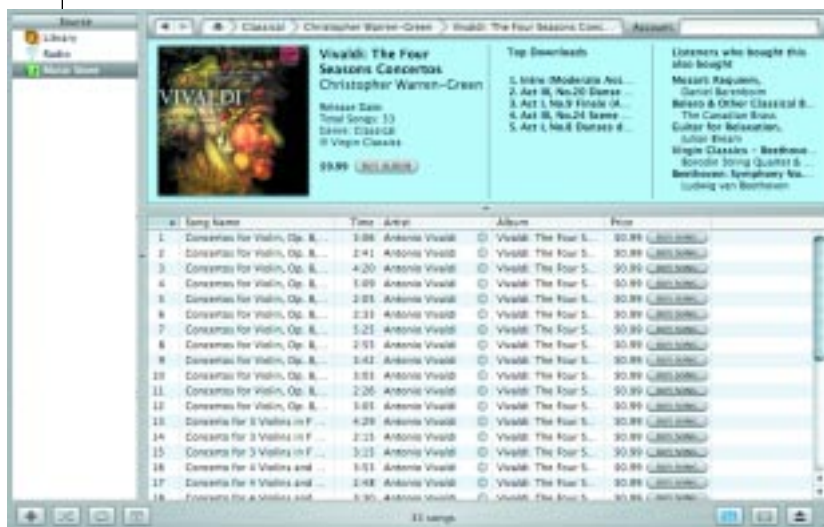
Source
Library
Radio
Music Store

Classical
Christopher Warren-Green
Vivaldi: The Four Seasons Conc...
Account:

VIVALDI

Vivaldi: The Four Seasons Concertos
Christopher Warren-Green

Release Date:
Total Songs: 33
Genre: Classical
© Virgin Classics

$9.99 BUY ALBUM

Top Downloads

1. Inine (Moderate Ass...
2. Act III, No.20 Danse ...
3. Act I, No.9 Finale (A...
4. Act III, No.24 Scene ...
5. Act I, No.8 Danses d...

Listeners who bought this also bought

Mozart: Requiem,
Daniel Barenboim
Bolero & Other Classical B...
The Canadian Brass
Guitar for Relaxation,
Julian Bream
Virgin Classics - Beethove...
Borodin String Quartet & ...
Beethoven: Symphony No...
Ludwig van Beethoven

| | Song Name | Time | Artist | | Album | Price | |
|---|---|---|---|---|---|---|---|
| 1 | Concertos for Violin, Op. 8, ... | 3:06 | Antonio Vivaldi | | Vivaldi: The Four S... | $0.99 | BUY SONG |
| 2 | Concertos for Violin, Op. 8, ... | 2:41 | Antonio Vivaldi | | Vivaldi: The Four S... | $0.99 | BUY SONG |
| 3 | Concertos for Violin, Op. 8, ... | 4:20 | Antonio Vivaldi | | Vivaldi: The Four S... | $0.99 | BUY SONG |
| 4 | Concertos for Violin, Op. 8, ... | 3:09 | Antonio Vivaldi | | Vivaldi: The Four S... | $0.99 | BUY SONG |
| 5 | Concertos for Violin, Op. 8, ... | 2:05 | Antonio Vivaldi | | Vivaldi: The Four S... | $0.99 | BUY SONG |
| 6 | Concertos for Violin, Op. 8, ... | 2:33 | Antonio Vivaldi | | Vivaldi: The Four S... | $0.99 | BUY SONG |
| 7 | Concertos for Violin, Op. 8, ... | 5:25 | Antonio Vivaldi | | Vivaldi: The Four S... | $0.99 | BUY SONG |
| 8 | Concertos for Violin, Op. 8, ... | 2:53 | Antonio Vivaldi | | Vivaldi: The Four S... | $0.99 | BUY SONG |
| 9 | Concertos for Violin, Op. 8, ... | 3:42 | Antonio Vivaldi | | Vivaldi: The Four S... | $0.99 | BUY SONG |
| 10 | Concertos for Violin, Op. 8, ... | 3:03 | Antonio Vivaldi | | Vivaldi: The Four S... | $0.99 | BUY SONG |
| 11 | Concertos for Violin, Op. 8, ... | 2:26 | Antonio Vivaldi | | Vivaldi: The Four S... | $0.99 | BUY SONG |
| 12 | Concertos for Violin, Op. 8, ... | 3:03 | Antonio Vivaldi | | Vivaldi: The Four S... | $0.99 | BUY SONG |
| 13 | Concerto for 3 Violins in F ... | 4:29 | Antonio Vivaldi | | Vivaldi: The Four S... | $0.99 | BUY SONG |
| 14 | Concerto for 3 Violins in F ... | 2:15 | Antonio Vivaldi | | Vivaldi: The Four S... | $0.99 | BUY SONG |
| 15 | Concerto for 3 Violins in F ... | 3:15 | Antonio Vivaldi | | Vivaldi: The Four S... | $0.99 | BUY SONG |
| 16 | Concerto for 4 Violins and ... | 3:53 | Antonio Vivaldi | | Vivaldi: The Four S... | $0.99 | BUY SONG |
| 17 | Concerto for 4 Violins and ... | 3:48 | Antonio Vivaldi | | Vivaldi: The Four S... | $0.99 | BUY SONG |
| 18 | Concerto for 4 Violins and ... | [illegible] | Antonio Vivaldi | | Vivaldi: The Four S... | $0.99 | BUY SONG |

33 songs